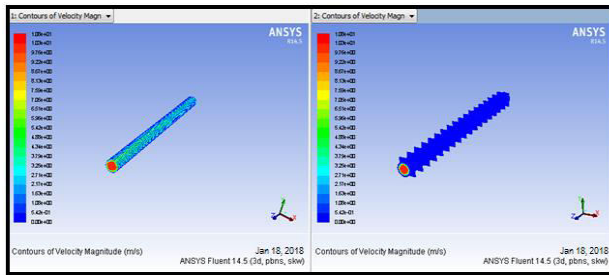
1: Contours of Velocity Magn

ANSYS
R14.5

1.20e+01
1.14e+01
1.09e+01
1.03e+01
9.77e+00
9.22e+00
8.68e+00
8.14e+00
7.60e+00
7.05e+00
6.51e+00
5.97e+00
5.43e+00
4.88e+00
4.34e+00
3.80e+00
3.26e+00
2.71e+00
2.17e+00
1.63e+00
1.09e+00
5.43e-01
0.00e+00

Contours of Velocity Magnitude (m/s)

Jan 18, 2018
ANSYS Fluent 14.5 (3d, pbns, skw)

2: Contours of Velocity Magn

ANSYS
R14.5

1.20e+01
1.14e+01
1.09e+01
1.03e+01
9.77e+00
9.22e+00
8.68e+00
8.14e+00
7.60e+00
7.05e+00
6.51e+00
5.97e+00
5.43e+00
4.88e+00
4.34e+00
3.80e+00
3.26e+00
2.71e+00
2.17e+00
1.63e+00
1.09e+00
5.43e-01
0.00e+00

Contours of Velocity Magnitude (m/s)

Jan 18, 2018
ANSYS Fluent 14.5 (3d, pbns, skw)